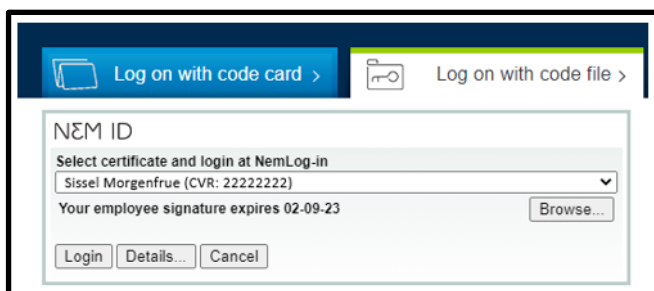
Log on with code card >

Log on with code file >

NΣM ID

Select certificate and login at NemLog-in

Sissel Morgenfrue (CVR: 22222222)

Your employee signature expires 02-09-23

Browse...

Login

Details...

Cancel